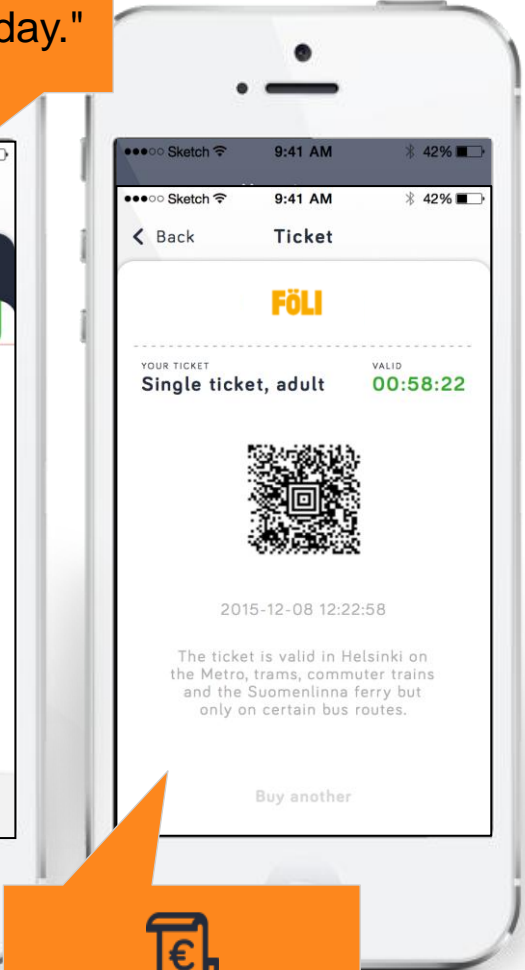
day."

●●●○○ Sketch 9:41 AM 42%

●●●○○ Sketch 9:41 AM 42%

Back Ticket

FÖLI

YOUR TICKET
Single ticket, adult

VALID
00:58:22

2015-12-08 12:22:58

The ticket is valid in Helsinki on the Metro, trams, commuter trains and the Suomenlinna ferry but only on certain bus routes.

Buy another

€